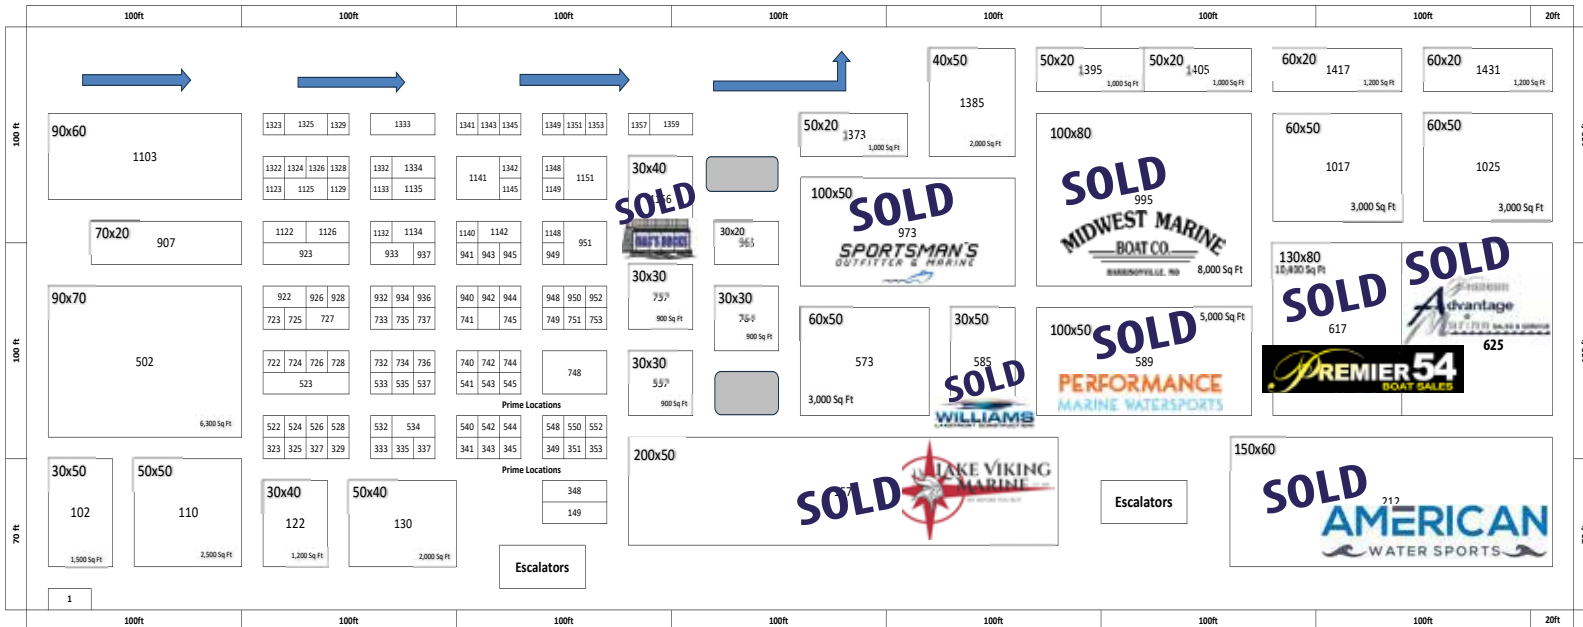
100ft 100ft 100ft 100ft 100ft 100ft 100ft 20ft

100 ft
100 ft
70 ft

90x60
1103

1323 1325 1329
1333
1341 1343 1345
1349 1351 1353
1357 1359

1322 1324 1326 1328
1123 1125 1129
1332 1334
1133 1135
1141 1342 1145
1348 1149 1151

30x40
SOLD
1156
BAY'S DOCKS

70x20
907

1122 1126
923
1132 1134
933 937
1140 1142
941 943 945
1148 951 949

30x20
963

90x70
502
6,300 Sq Ft

922 926 928
723 725 727
932 934 936
733 735 737
940 942 944
741 745
948 950 952
749 751 753

30x30
757
900 Sq Ft

30x30
759
900 Sq Ft

722 724 726 728
523
732 734 736
533 535 537
740 742 744
541 543 545
748
Prime Locations

30x30
557
900 Sq Ft

522 524 526 528
323 325 327 329
532 534
333 335 337
540 542 544
341 343 345
548 550 552
349 351 353
Prime Locations

348
149

30x50
102
1,500 Sq Ft

50x50
110
2,500 Sq Ft

30x40
122
1,200 Sq Ft

50x40
130
2,000 Sq Ft

Escalators

1

50x20
1373
1,000 Sq Ft

40x50
1385
2,000 Sq Ft

50x20
1395
1,000 Sq Ft

50x20
1405
1,000 Sq Ft

60x20
1417
1,200 Sq Ft

60x20
1431
1,200 Sq Ft

100x50
SOLD
973
SPORTSMAN'S
OUTFITTER & MARINE

100x80
SOLD
995
MIDWEST MARINE
BOAT CO.
8,000 Sq Ft

60x50
1017
3,000 Sq Ft

60x50
1025
3,000 Sq Ft

60x50
573
3,000 Sq Ft

30x50
585
SOLD
WILLIAMS

100x50
SOLD
589
5,000 Sq Ft
PERFORMANCE
MARINE WATERSPORTS

130x80
10,400 Sq Ft
SOLD
617
SOLD
Advantage
625
PREMIER 54
BOAT SALES

200x50
SOLD
577
LAKE VIKING
MARINE

Escalators

150x60
SOLD
212
AMERICAN
WATER SPORTS

100ft 100ft 100ft 100ft 100ft 100ft 100ft 20ft